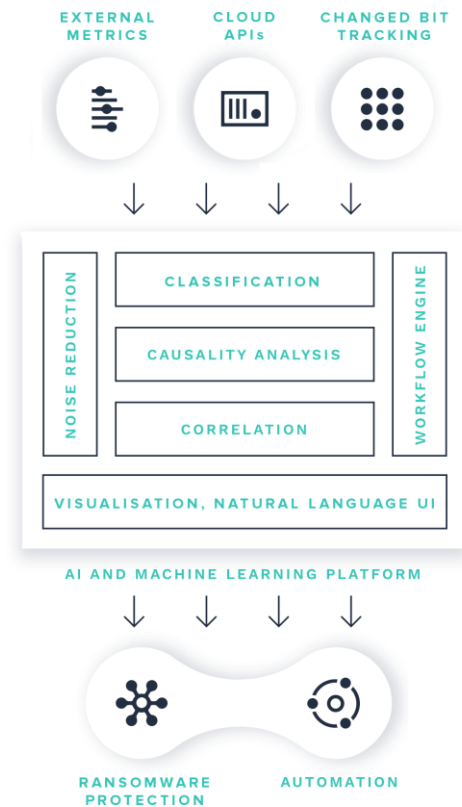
EXTERNAL METRICS

CLOUD APIs

CHANGED BIT TRACKING

NOISE REDUCTION

CLASSIFICATION

CAUSALITY ANALYSIS

CORRELATION

WORKFLOW ENGINE

VISUALISATION, NATURAL LANGUAGE UI

AI AND MACHINE LEARNING PLATFORM

RANSOMWARE PROTECTION

AUTOMATION